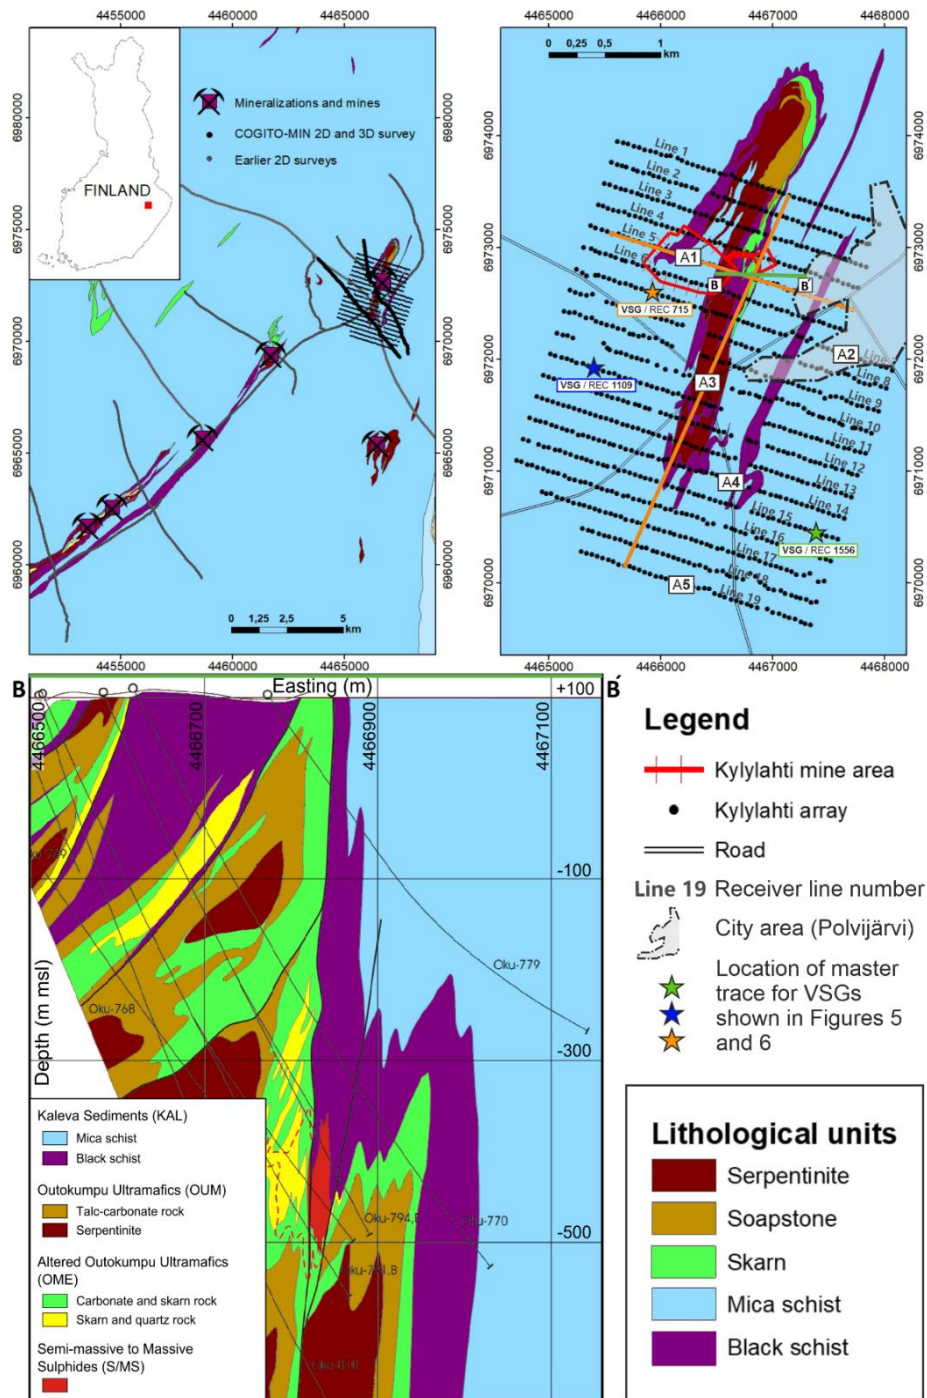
4455000 4460000 4465000

FINLAND

Mineralizations and mines
COGITO-MIN 2D and 3D survey
Earlier 2D surveys

6980000
6975000
6970000
6965000
6960000

0 1,25 2,5 5 km

4455000 4460000 4465000

4465000 4466000 4467000 4468000

0 0,25 0,5 1 km

6974000
6973000
6972000
6971000
6970000

Line 1
Line 2
Line 3
Line 4
Line 5
Line 6
Line 7
Line 8
Line 9
Line 10
Line 11
Line 12
Line 13
Line 14
Line 15
Line 16
Line 17
Line 18
Line 19

A1
A2
A3
A4
A5
B
B'

VSG / REC 715
VSG / REC 1109
VSG / REC 1556

4465000 4466000 4467000 4468000

B
Easting (m)
+100
B́

4466500
4466700
4466900
4467100

-100
-300
-500

Depth (m msl)

Oku-779
Oku-768
Oku-794,B
Oku-770
Oku-7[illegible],B
Oku-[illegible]

Kaleva Sediments (KAL)
Mica schist
Black schist
Outokumpu Ultramafics (OUM)
Talc-carbonate rock
Serpentinite
Altered Outokumpu Ultramafics (OME)
Carbonate and skarn rock
Skarn and quartz rock
Semi-massive to Massive Sulphides (S/MS)

Legend
Kylylahti mine area
Kylylahti array
Road
Line 19 Receiver line number
City area (Polvijärvi)
Location of master trace for VSGs shown in Figures 5 and 6

Lithological units
Serpentinite
Soapstone
Skarn
Mica schist
Black schist